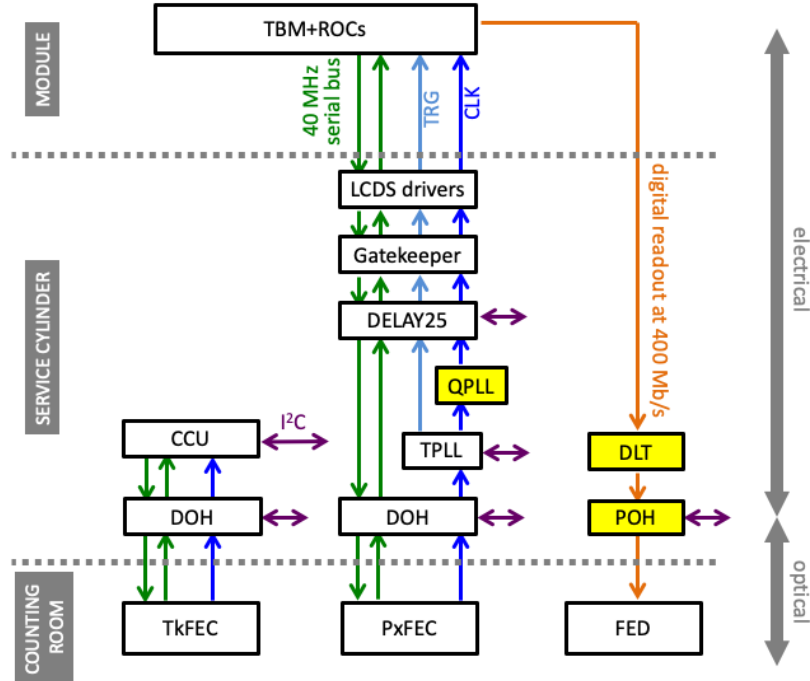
MODULE

TBM+ROCs

40 MHz serial bus

TRG

CLK

digital readout at 400 Mb/s

electrical

SERVICE CYLINDER

LCDS drivers

Gatekeeper

DELAY25

QPLL

CCU

I$^2$C

TPLL

DLT

DOH

DOH

POH

optical

COUNTING ROOM

TkFEC

PxFEC

FED